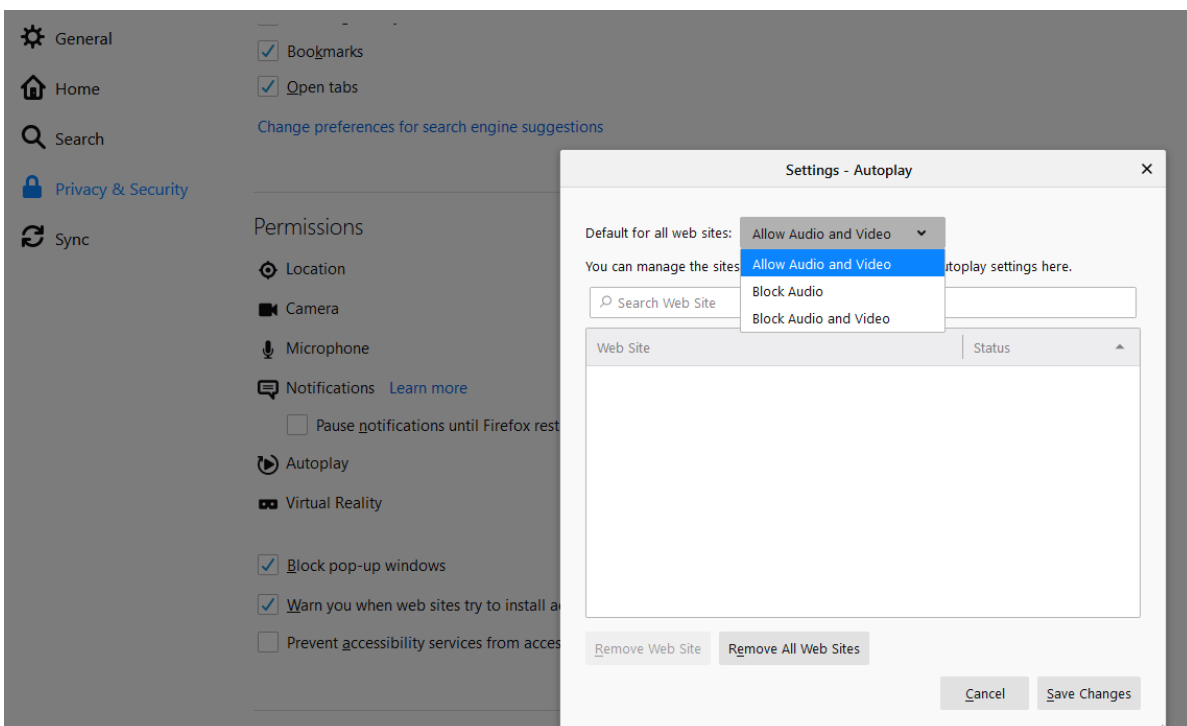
General
Home
Search
Privacy & Security
Sync

Bookmarks
Open tabs
Change preferences for search engine suggestions

Permissions
Location
Camera
Microphone
Notifications Learn more
Pause notifications until Firefox rest
Autoplay
Virtual Reality

Block pop-up windows
Warn you when web sites try to install a
Prevent accessibility services from acces

Settings - Autoplay ×

Default for all web sites: Allow Audio and Video

You can manage the sites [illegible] utoplay settings here.

Allow Audio and Video
Block Audio
Block Audio and Video

Search Web Site

| Web Site | Status |
|---|---|

Remove Web Site Remove All Web Sites

Cancel Save Changes